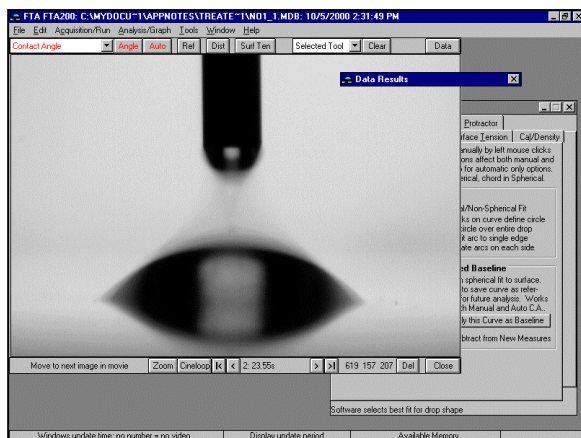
FTA FTA200: C:\MYDOCU~1\APPNOTES\TREATE~1\NO1_1.MDB: 10/5/2000 2:31:49 PM

File Edit Acquisition/Run Analysis/Graph Tools Window Help

Contact Angle Angle Auto Ref Dist Surf Ten Selected Tool Clear Data

Data Results

Protractor

rface Tension Cal/Density

anually by left mouse clicks
ons affect both manual and
o for automatic only options.
rical, chord in Spherical.

al/Non-Spherical Fit
ks on curve define circle
ircle over entire drop
it arc to single edge
ate arcs on each side

ed Baseline
spherical fit to surface.
to save curve as refer-
for future analysis. Works
Manual and Auto C.A.
ly this Curve as Baseline
btract from New Measures

Move to next image in movie Zoom Cineloop |< < 2: 23.55s > >| 619 157 207 Del Close

Software selects best fit for drop shape

Windows update time: no number = no video Display update period Available Memory